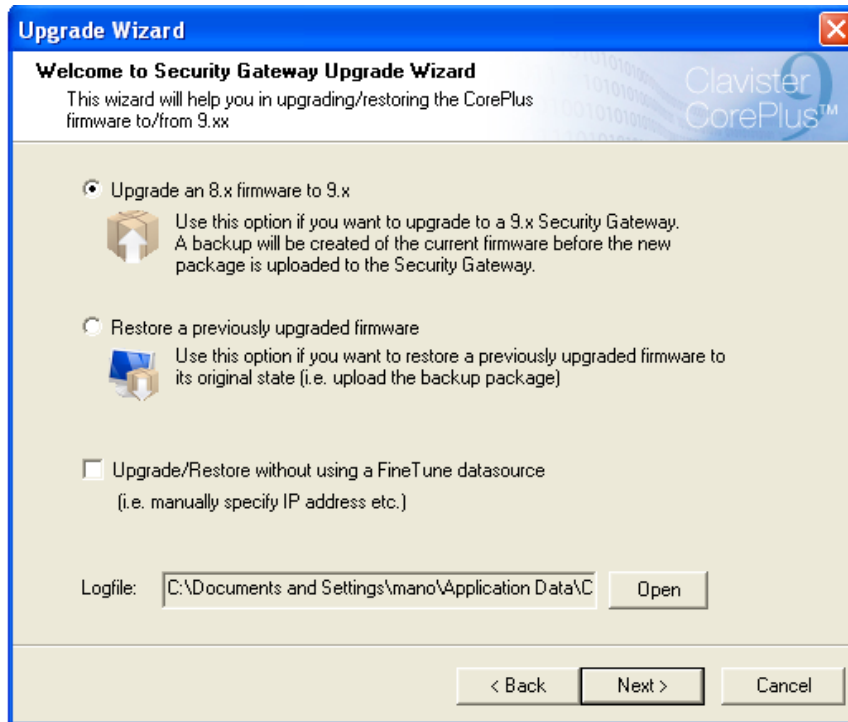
Upgrade Wizard

Welcome to Security Gateway Upgrade Wizard
This wizard will help you in upgrading/restoring the CorePlus firmware to/from 9.xx

Clavister CorePlus™ 9

Upgrade an 8.x firmware to 9.x
Use this option if you want to upgrade to a 9.x Security Gateway. A backup will be created of the current firmware before the new package is uploaded to the Security Gateway.

Restore a previously upgraded firmware
Use this option if you want to restore a previously upgraded firmware to its original state (i.e. upload the backup package)

Upgrade/Restore without using a FineTune datasource
(i.e. manually specify IP address etc.)

Logfile: C:\Documents and Settings\mano\Application Data\C
Open

< Back
Next >
Cancel